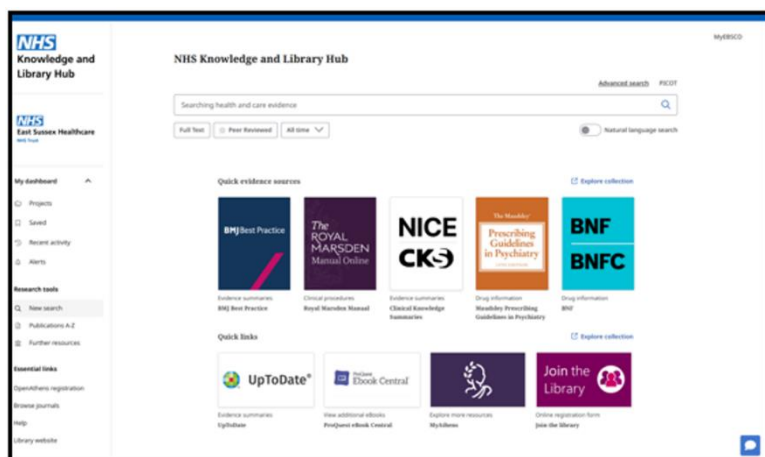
NHS
Knowledge and Library Hub

NHS
East Sussex Healthcare
NHS Trust

My dashboard
Projects
Saved
Recent activity
Alerts

Research tools
New search
Publications A-Z
Further resources

Essential links
OpenAthens registration
Browse journals
Help
Library website

MyEBSCO

NHS Knowledge and Library Hub

Advanced search PICOT

Searching health and care evidence

Full Text
Peer Reviewed
All time

Natural language search

Quick evidence sources

Explore collection

BMJ Best Practice
Evidence summaries
BMJ Best Practice

The ROYAL MARSDEN Manual Online
Clinical procedures
Royal Marsden Manual

NICE CKS
Evidence summaries
Clinical Knowledge Summaries

The Maudsley Prescribing Guidelines in Psychiatry
Drug information
Maudsley Prescribing Guidelines in Psychiatry

BNF BNFC
Drug information
BNF

Quick links

Explore collection

UpToDate
Evidence summaries
UpToDate

ProQuest Ebook Central
View additional eBooks
ProQuest eBook Central

Explore more resources
MyAthens

Join the Library
Online registration form
Join the library